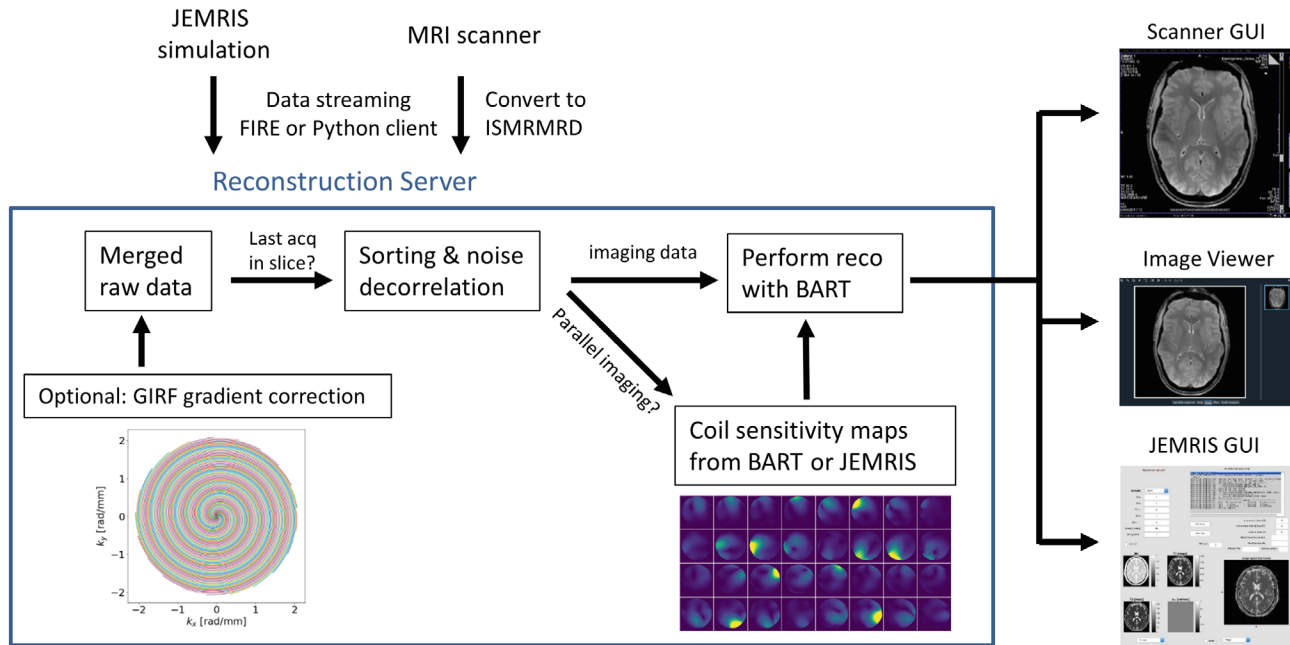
JEMRIS simulation

MRI scanner

Data streaming FIRE or Python client

Convert to ISMRMRD

Reconstruction Server

Merged raw data

Last acq in slice?

Sorting & noise decorrelation

imaging data

Perform reco with BART

Parallel imaging?

Optional: GIRF gradient correction

Coil sensitivity maps from BART or JEMRIS

$k_y$ [rad/mm]

$k_x$ [rad/mm]

2
1
0
−1
−2

−2 −1 0 1 2

Scanner GUI

Image Viewer

JEMRIS GUI